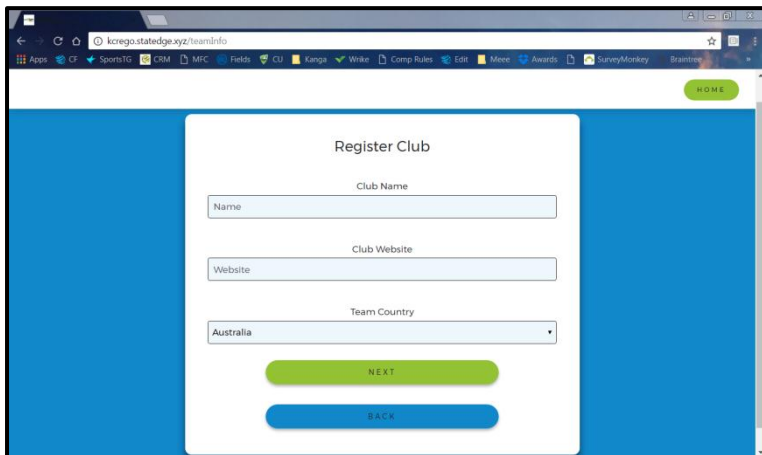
kcrego.statedge.xyz/teamInfo

Apps CF SportsTG CRM MFC Fields CU Kanga Wrike Comp Rules Edit Meee Awards SurveyMonkey Braintree

HOME

Register Club

Club Name

Name

Club Website

Website

Team Country

Australia

NEXT

BACK